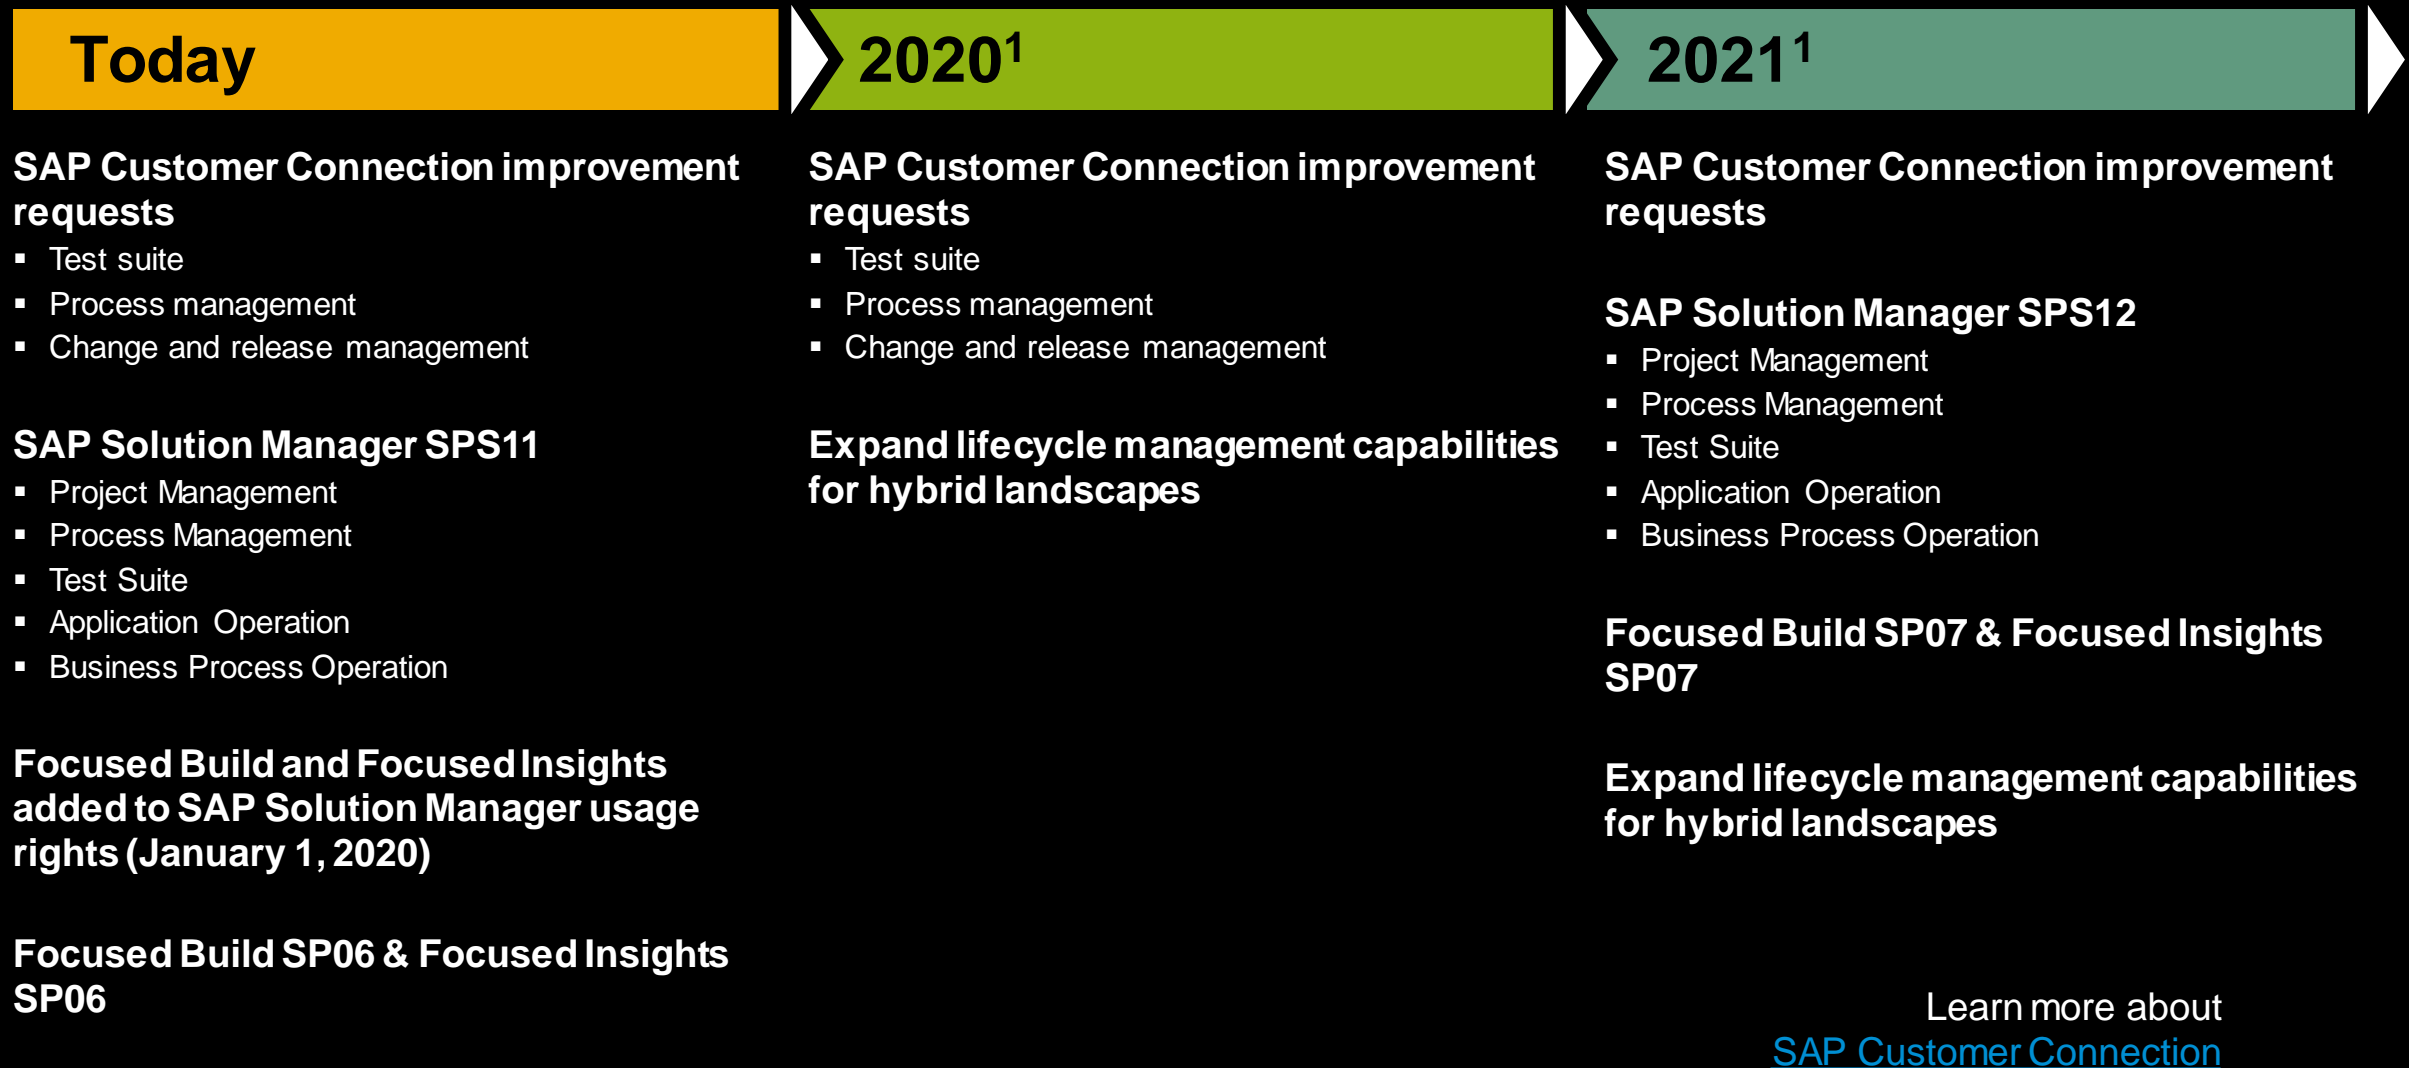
Today

SAP Customer Connection improvement requests
- Test suite
- Process management
- Change and release management

SAP Solution Manager SPS11
- Project Management
- Process Management
- Test Suite
- Application Operation
- Business Process Operation

Focused Build and Focused Insights added to SAP Solution Manager usage rights (January 1, 2020)

Focused Build SP06 & Focused Insights SP06

$2020^1$

SAP Customer Connection improvement requests
- Test suite
- Process management
- Change and release management

Expand lifecycle management capabilities for hybrid landscapes

$2021^1$

SAP Customer Connection improvement requests

SAP Solution Manager SPS12
- Project Management
- Process Management
- Test Suite
- Application Operation
- Business Process Operation

Focused Build SP07 & Focused Insights SP07

Expand lifecycle management capabilities for hybrid landscapes

Learn more about
SAP Customer Connection